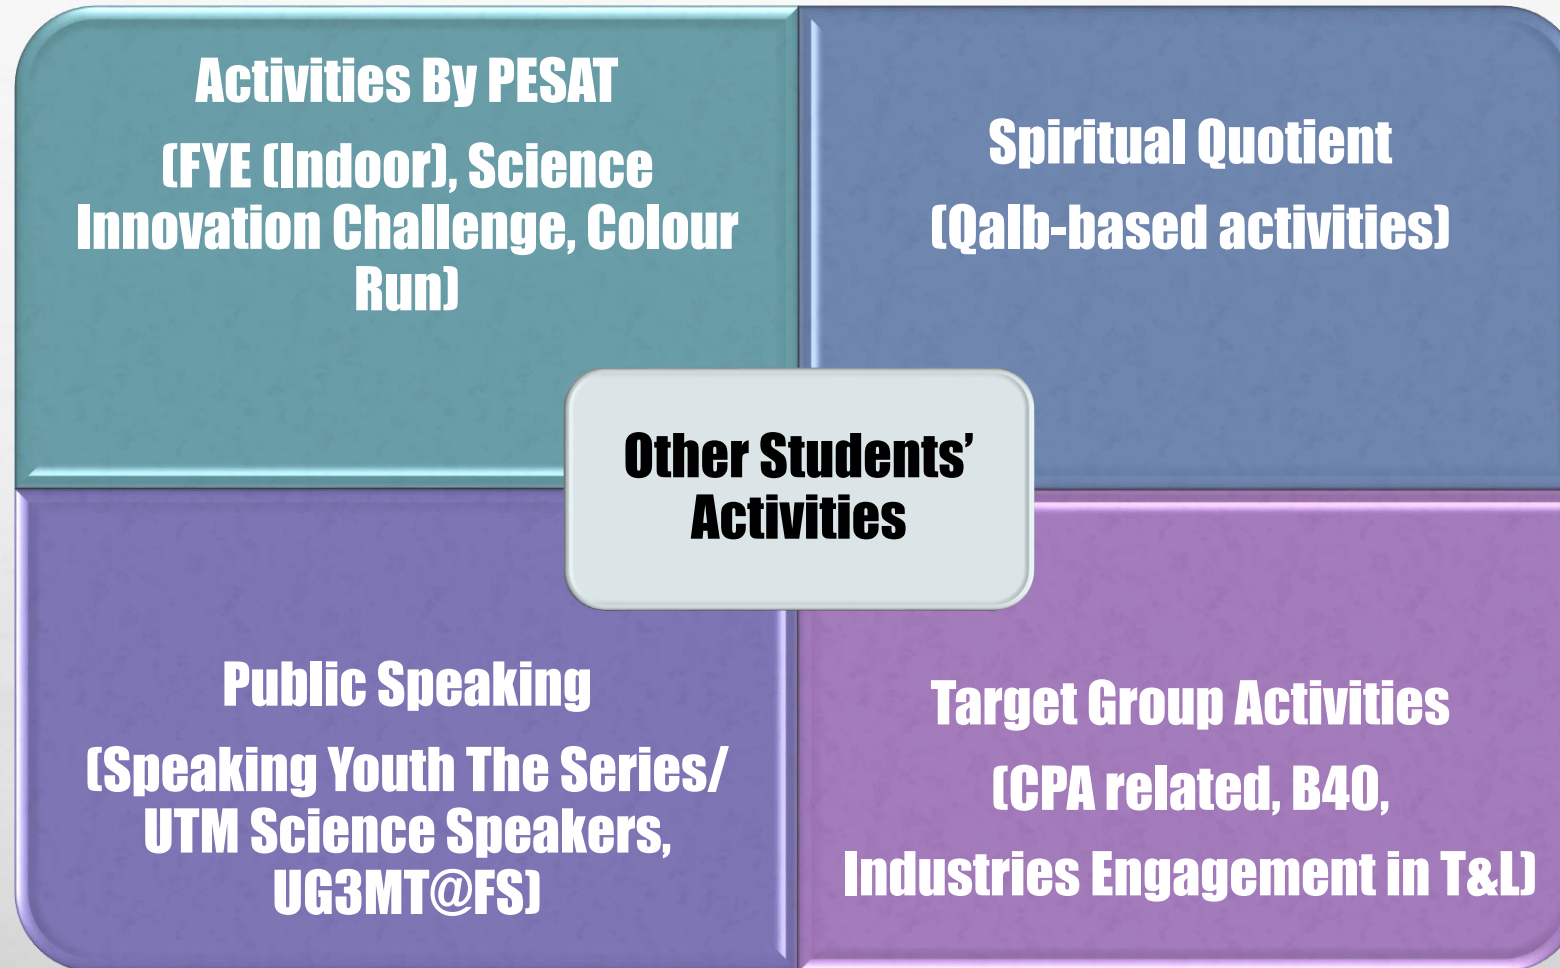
Activities By PESAT

(FYE (Indoor), Science Innovation Challenge, Colour Run)

Spiritual Quotient

(Qalb-based activities)

Other Students' Activities

Public Speaking

(Speaking Youth The Series/ UTM Science Speakers, UG3MT@FS)

Target Group Activities

(CPA related, B40,

Industries Engagement in T&L)